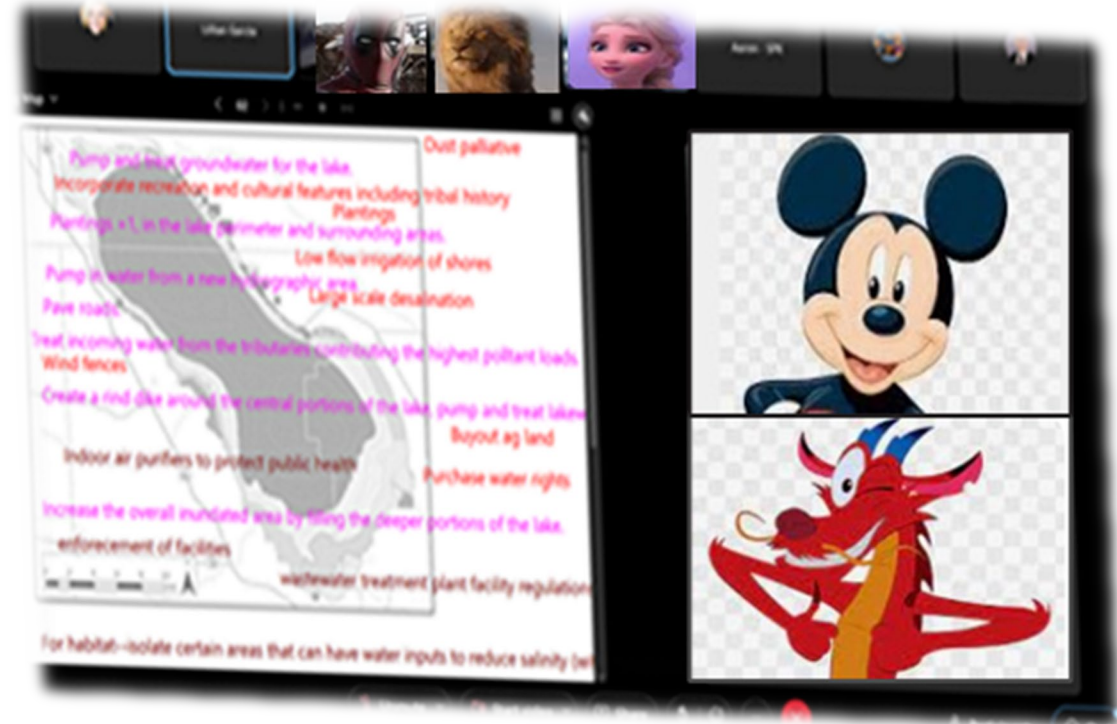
Urban Garcia

Aaron - SPA

Dust palliative

Pump and treat groundwater for the lake.

Incorporate recreation and cultural features including tribal history

Plantings

Plantings +1 in the lake perimeter and surrounding areas.

Low flow irrigation of shores

Pump in water from a new hydrographic area

Large scale desalination

Pave roads

Treat incoming water from the tributaries contributing the highest pollutant loads

Wind fences

Create a rind dike around the central portions of the lake, pump and treat lakewa

Buyout ag land

Indoor air purifiers to protect public health

Purchase water rights

Increase the overall inundated area by filling the deeper portions of the lake.

enforecement of facilities

wastewater treatment plant facility regulations

For habitat--isolate certain areas that can have water inputs to reduce salinity (wi